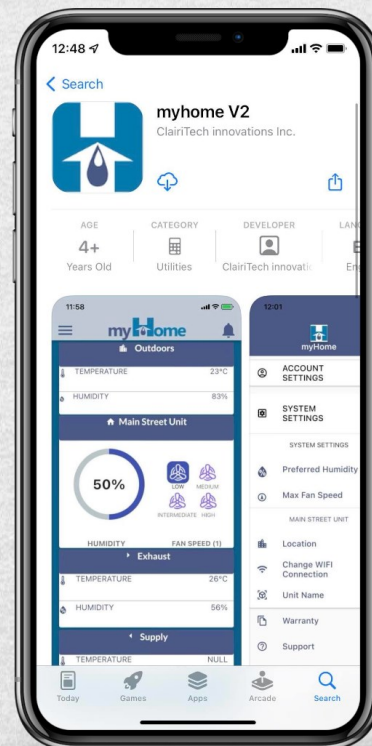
12:48

< Search

myhome V2
ClairiTech innovations Inc.

AGE
4+
Years Old

CATEGORY
Utilities

DEVELOPER
ClairiTech innovati

LANG
E
En

11:58

myHome

Outdoors

TEMPERATURE 23°C

HUMIDITY 83%

Main Street Unit

50%

LOW MEDIUM
INTERMEDIATE HIGH

HUMIDITY FAN SPEED (1)

Exhaust

TEMPERATURE 26°C

HUMIDITY 56%

Supply

TEMPERATURE NULL

12:01

myHome

ACCOUNT SETTINGS

SYSTEM SETTINGS

SYSTEM SETTINGS

Preferred Humidity

Max Fan Speed

MAIN STREET UNIT

Location

Change WIFI Connection

Unit Name

Warranty

Support

Today Games Apps Arcade Search